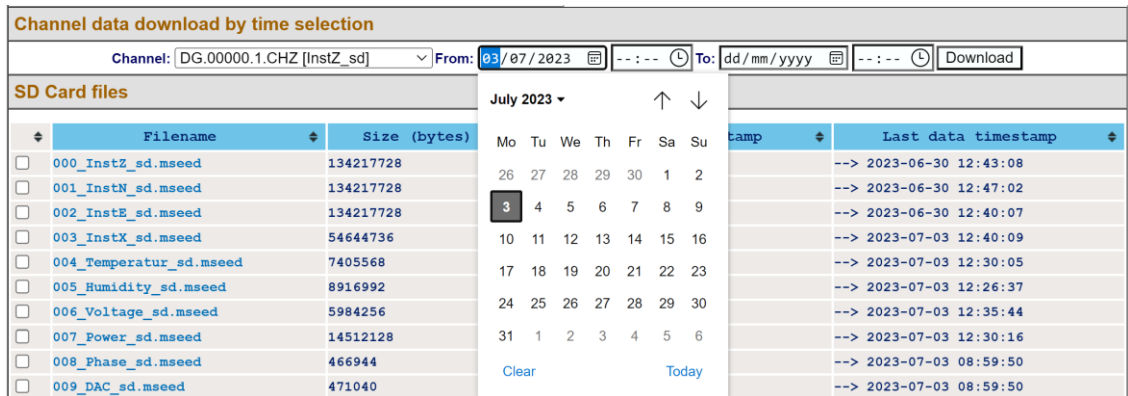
Channel data download by time selection

Channel: DG.00000.1.CHZ [InstZ_sd] From: 03/07/2023 --:-- To: dd/mm/yyyy --:-- Download

SD Card files

| | Filename | Size (bytes) | tamp | Last data timestamp |
|---|---|---|---|---|
| | 000_InstZ_sd.mseed | 134217728 | | --> 2023-06-30 12:43:08 |
| | 001_InstN_sd.mseed | 134217728 | | --> 2023-06-30 12:47:02 |
| | 002_InstE_sd.mseed | 134217728 | | --> 2023-06-30 12:40:07 |
| | 003_InstX_sd.mseed | 54644736 | | --> 2023-07-03 12:40:09 |
| | 004_Temperatur_sd.mseed | 7405568 | | --> 2023-07-03 12:30:05 |
| | 005_Humidity_sd.mseed | 8916992 | | --> 2023-07-03 12:26:37 |
| | 006_Voltage_sd.mseed | 5984256 | | --> 2023-07-03 12:35:44 |
| | 007_Power_sd.mseed | 14512128 | | --> 2023-07-03 12:30:16 |
| | 008_Phase_sd.mseed | 466944 | | --> 2023-07-03 08:59:50 |
| | 009_DAC_sd.mseed | 471040 | | --> 2023-07-03 08:59:50 |

July 2023

| Mo | Tu | We | Th | Fr | Sa | Su |
|---|---|---|---|---|---|---|
| 26 | 27 | 28 | 29 | 30 | 1 | 2 |
| 3 | 4 | 5 | 6 | 7 | 8 | 9 |
| 10 | 11 | 12 | 13 | 14 | 15 | 16 |
| 17 | 18 | 19 | 20 | 21 | 22 | 23 |
| 24 | 25 | 26 | 27 | 28 | 29 | 30 |
| 31 | 1 | 2 | 3 | 4 | 5 | 6 |

Clear Today